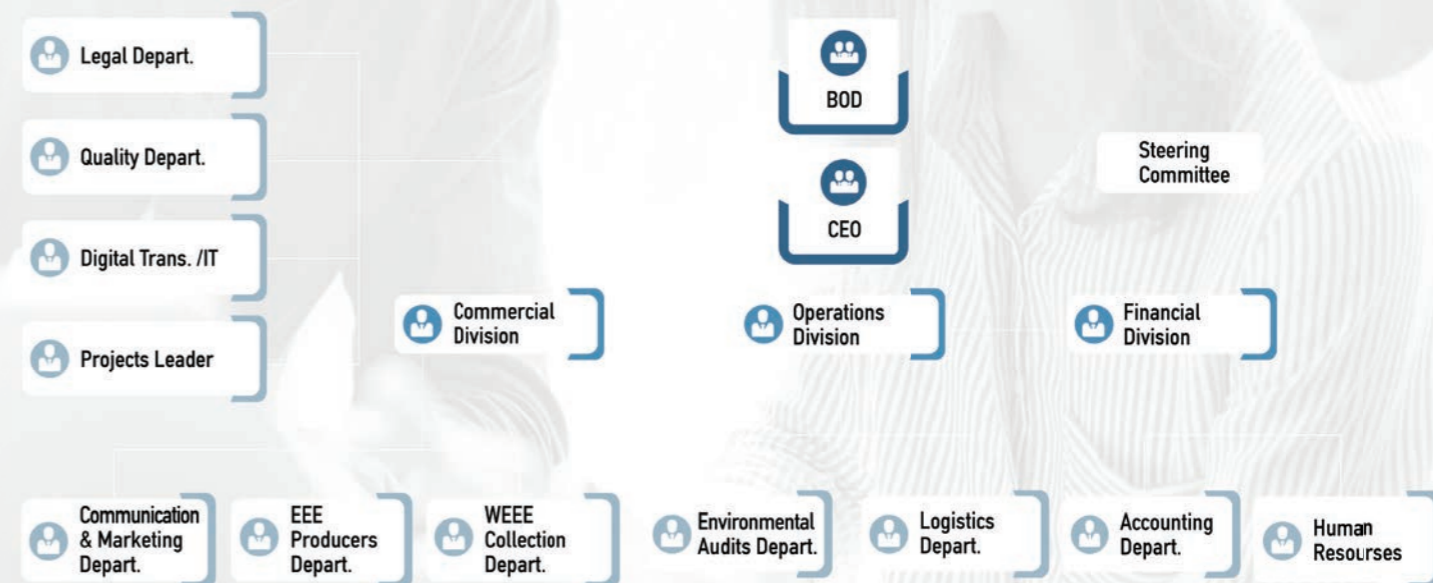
Legal Depart.

Quality Depart.

Digital Trans. /IT

Projects Leader

BOD

CEO

Steering Committee

Commercial Division

Operations Division

Financial Division

Communication & Marketing Depart.

EEE Producers Depart.

WEEE Collection Depart.

Environmental Audits Depart.

Logistics Depart.

Accounting Depart.

Human Resourses